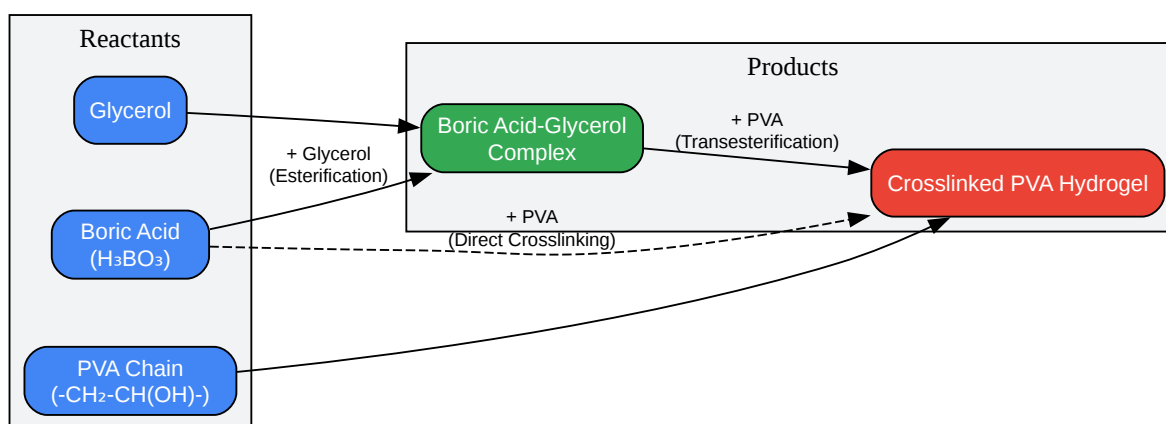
Reactants

Glycerol

Boric Acid
($H_3BO_3$)

PVA Chain
($-CH_2-CH(OH)-$)

+ Glycerol
(Esterification)

+ PVA
(Direct Crosslinking)

Products

Boric Acid-Glycerol Complex

+ PVA
(Transesterification)

Crosslinked PVA Hydrogel